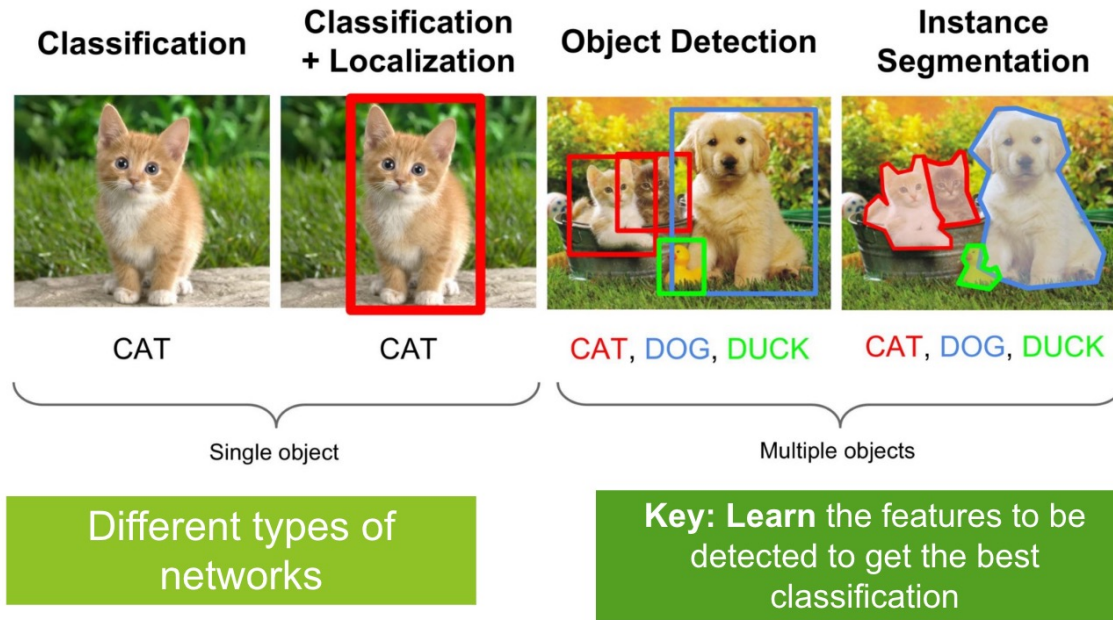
Classification

Classification + Localization

Object Detection

Instance Segmentation

CAT

CAT

CAT, DOG, DUCK

CAT, DOG, DUCK

Single object

Multiple objects

Different types of networks

Key: Learn the features to be detected to get the best classification